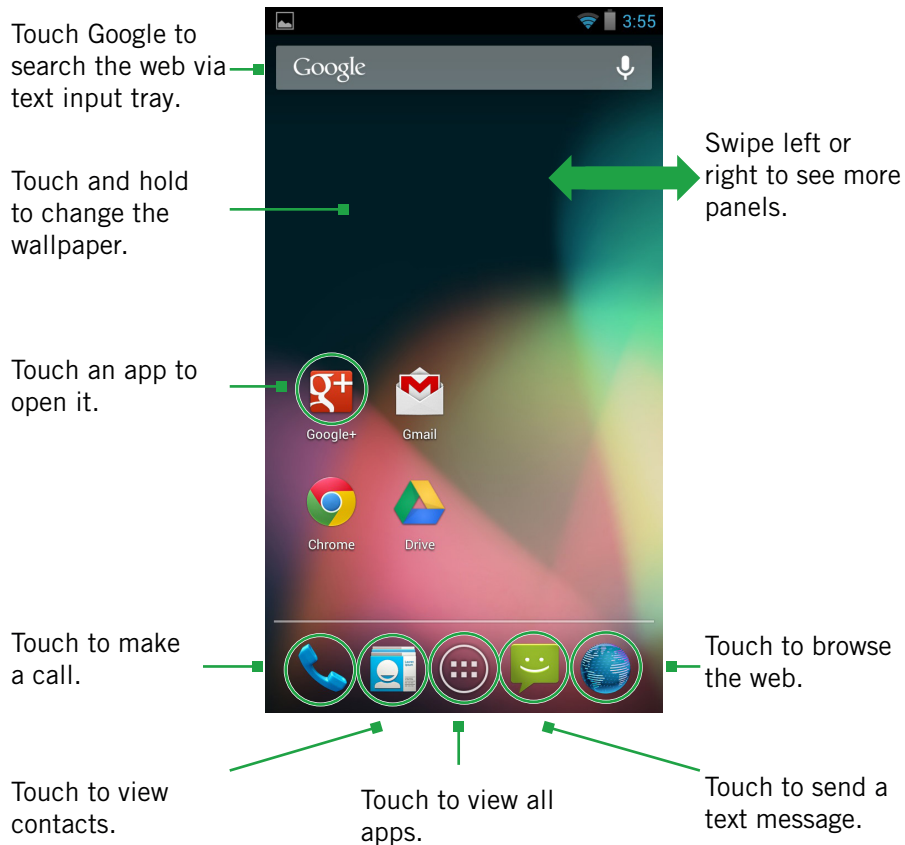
Touch Google to search the web via text input tray.

3:55

Google

Touch and hold to change the wallpaper.

Swipe left or right to see more panels.

Touch an app to open it.

Google+

Gmail

Chrome

Drive

Touch to make a call.

Touch to browse the web.

Touch to view contacts.

Touch to view all apps.

Touch to send a text message.